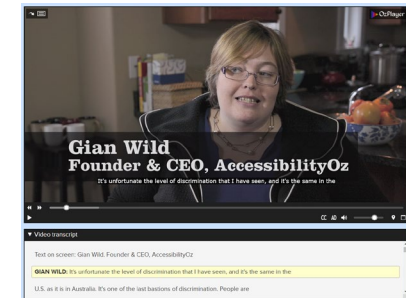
OzPlayer

Gian Wild
Founder & CEO, AccessibilityOz

It's unfortunate the level of discrimination that I have seen, and it's the same in the

CC AD

▼ Video transcript

Text on screen: Gian Wild, Founder & CEO, AccessibilityOz

GIAN WILD: It's unfortunate the level of discrimination that I have seen, and it's the same in the

U.S. as it is in Australia. It's one of the last bastions of discrimination. People are